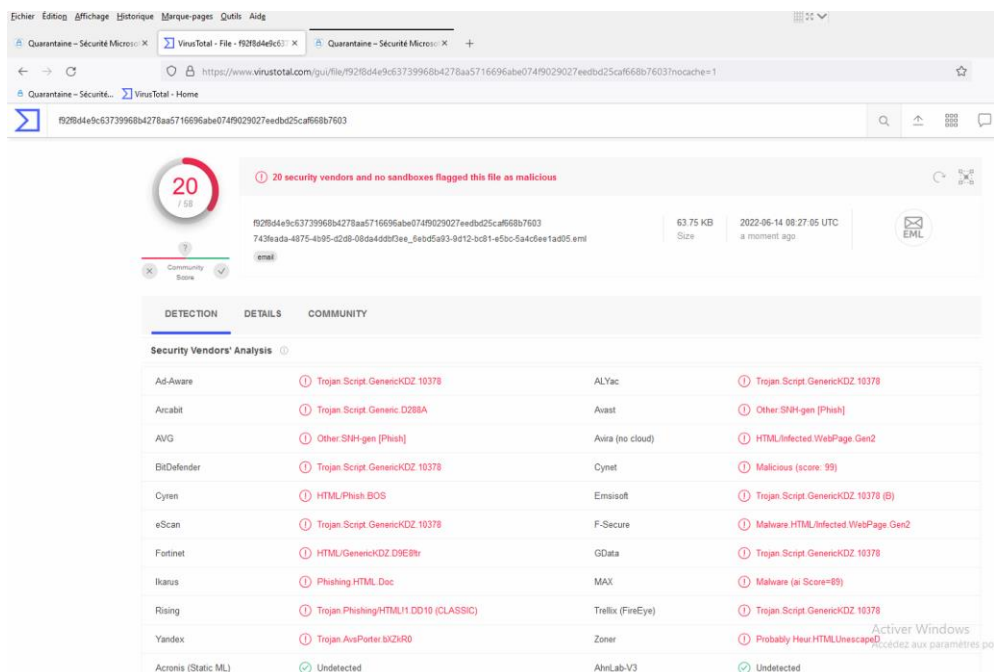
Fichier Édition Affichage Historique Marque-pages Outils Aide

Quarantaine – Sécurité Microso × | VirusTotal - File - f92f8d4e9c63 × | Quarantaine – Sécurité Microso × | +

https://www.virustotal.com/gui/file/f92f8d4e9c63739968b4278aa5716696abe074f9029027eedbd25caf668b7603?nocache=1

Quarantaine – Sécurité... | VirusTotal - Home

f92f8d4e9c63739968b4278aa5716696abe074f9029027eedbd25caf668b7603

20
/ 58

?
Community Score

20 security vendors and no sandboxes flagged this file as malicious

f92f8d4e9c63739968b4278aa5716696abe074f9029027eedbd25caf668b7603
743feada-4875-4b95-d2d8-08da4ddbf3ee_6ebd5a93-9d12-bc81-e5bc-5a4c6ee1ad05.eml
email

63.75 KB
Size

2022-06-14 08:27:05 UTC
a moment ago

EML

DETECTION DETAILS COMMUNITY

Security Vendors' Analysis

| | | | |
|---|---|---|---|
| Ad-Aware | Trojan.Script.GenericKDZ.10378 | ALYac | Trojan.Script.GenericKDZ.10378 |
| Arcabit | Trojan.Script.Generic.D288A | Avast | Other:SNH-gen [Phish] |
| AVG | Other:SNH-gen [Phish] | Avira (no cloud) | HTML/Infected.WebPage.Gen2 |
| BitDefender | Trojan.Script.GenericKDZ.10378 | Cynet | Malicious (score: 99) |
| Cyren | HTML/Phish.BOS | Emsisoft | Trojan.Script.GenericKDZ.10378 (B) |
| eScan | Trojan.Script.GenericKDZ.10378 | F-Secure | Malware.HTML/Infected.WebPage.Gen2 |
| Fortinet | HTML/GenericKDZ.D9E8!tr | GData | Trojan.Script.GenericKDZ.10378 |
| Ikarus | Phishing.HTML.Doc | MAX | Malware (ai Score=89) |
| Rising | Trojan.Phishing/HTML!1.DD10 (CLASSIC) | Trellix (FireEye) | Trojan.Script.GenericKDZ.10378 |
| Yandex | Trojan.AvsPorter.bXZkR0 | Zoner | Probably Heur.HTMLUnescaped |
| Acronis (Static ML) | Undetected | AhnLab-V3 | Undetected |

Activer Windows
Accédez aux paramètres po